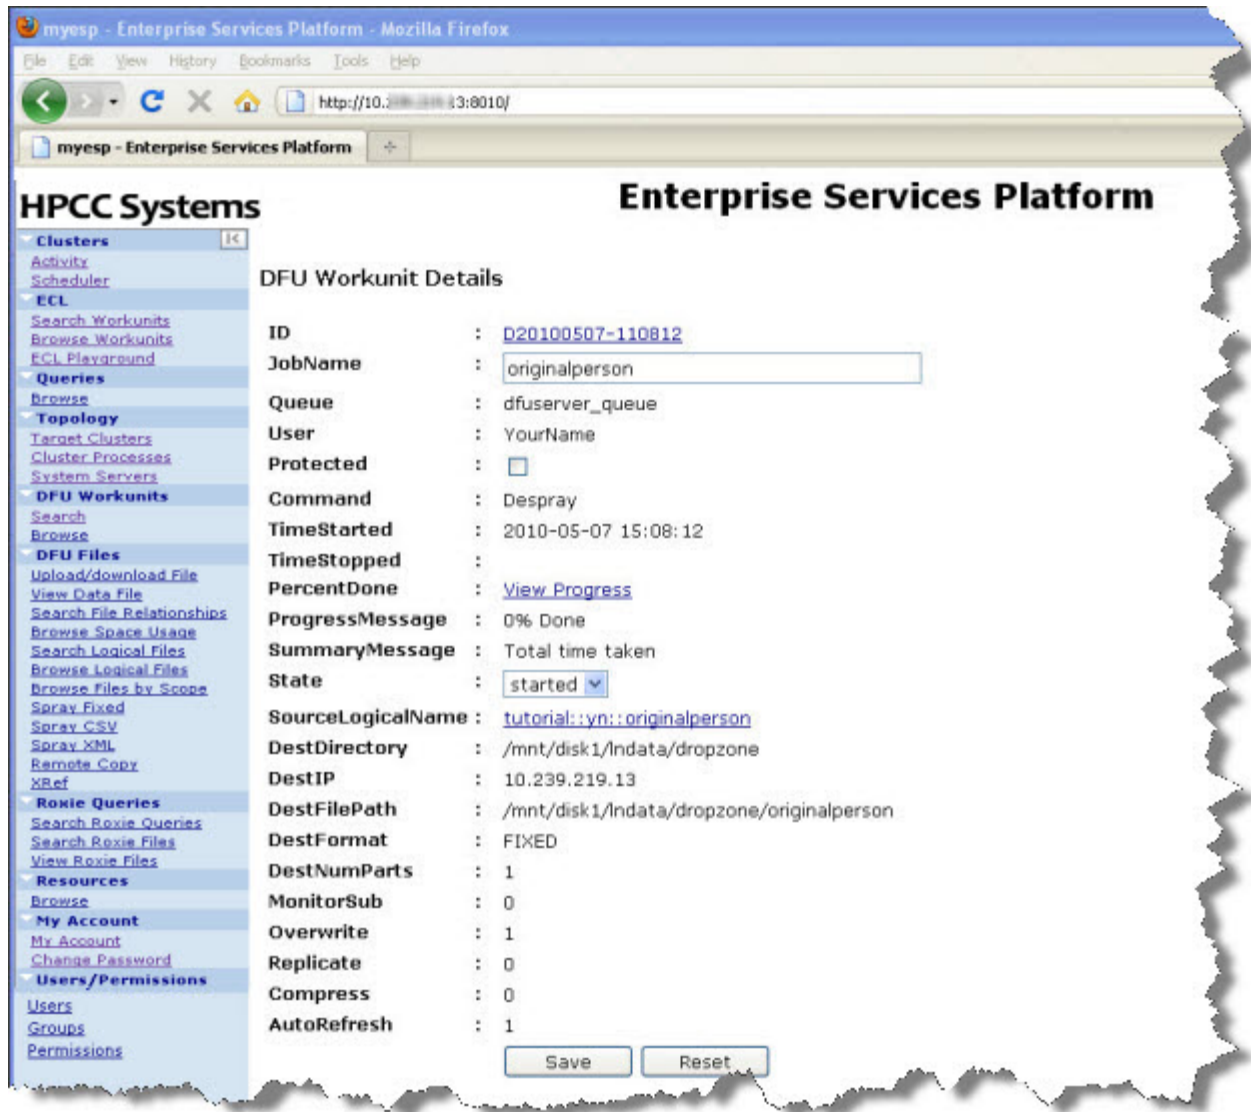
myesp - Enterprise Services Platform - Mozilla Firefox

File Edit View History Bookmarks Tools Help

http://10.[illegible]3:8010/

myesp - Enterprise Services Platform

HPCC Systems

Enterprise Services Platform

Clusters
Activity
Scheduler
ECL
Search Workunits
Browse Workunits
ECL Playground
Queries
Browse
Topology
Target Clusters
Cluster Processes
System Servers
DFU Workunits
Search
Browse
DFU Files
Upload/download File
View Data File
Search File Relationships
Browse Space Usage
Search Logical Files
Browse Logical Files
Browse Files by Scope
Spray Fixed
Spray CSV
Spray XML
Remote Copy
XRef
Roxie Queries
Search Roxie Queries
Search Roxie Files
View Roxie Files
Resources
Browse
My Account
My Account
Change Password
Users/Permissions
Users
Groups
Permissions

DFU Workunit Details

| | | |
|---|---|---|
| ID | : | D20100507-110812 |
| JobName | : | originalperson |
| Queue | : | dfuserver_queue |
| User | : | YourName |
| Protected | : | |
| Command | : | Despray |
| TimeStarted | : | 2010-05-07 15:08:12 |
| TimeStopped | : | |
| PercentDone | : | View Progress |
| ProgressMessage | : | 0% Done |
| SummaryMessage | : | Total time taken |
| State | : | started |
| SourceLogicalName | : | tutorial::yn::originalperson |
| DestDirectory | : | /mnt/disk1/lndata/dropzone |
| DestIP | : | 10.239.219.13 |
| DestFilePath | : | /mnt/disk1/lndata/dropzone/originalperson |
| DestFormat | : | FIXED |
| DestNumParts | : | 1 |
| MonitorSub | : | 0 |
| Overwrite | : | 1 |
| Replicate | : | 0 |
| Compress | : | 0 |
| AutoRefresh | : | 1 |

Save Reset